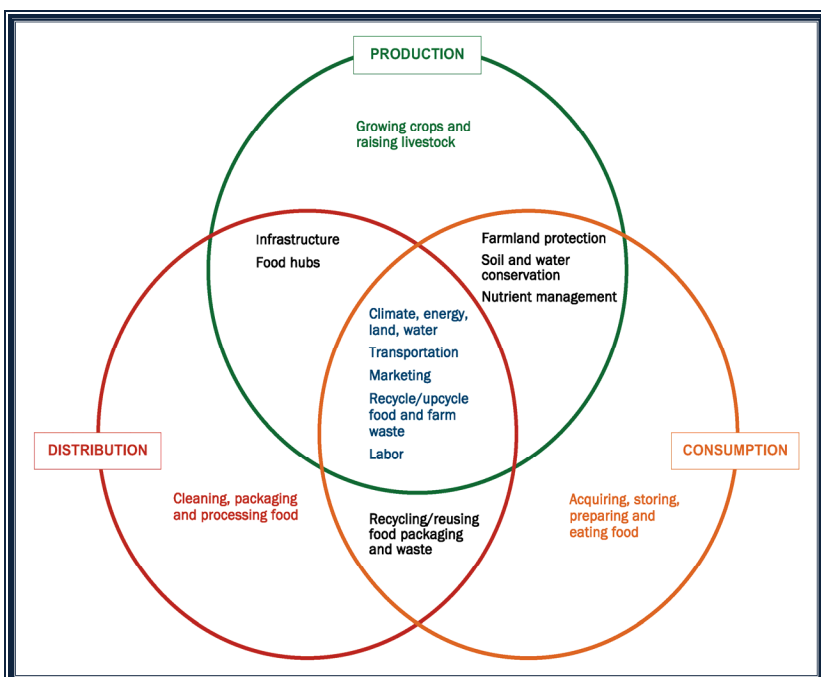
PRODUCTION

Growing crops and raising livestock

Infrastructure

Food hubs

Farmland protection

Soil and water conservation

Nutrient management

Climate, energy, land, water

Transportation

Marketing

Recycle/upcycle food and farm waste

Labor

DISTRIBUTION

CONSUMPTION

Cleaning, packaging and processing food

Recycling/reusing food packaging and waste

Acquiring, storing, preparing and eating food